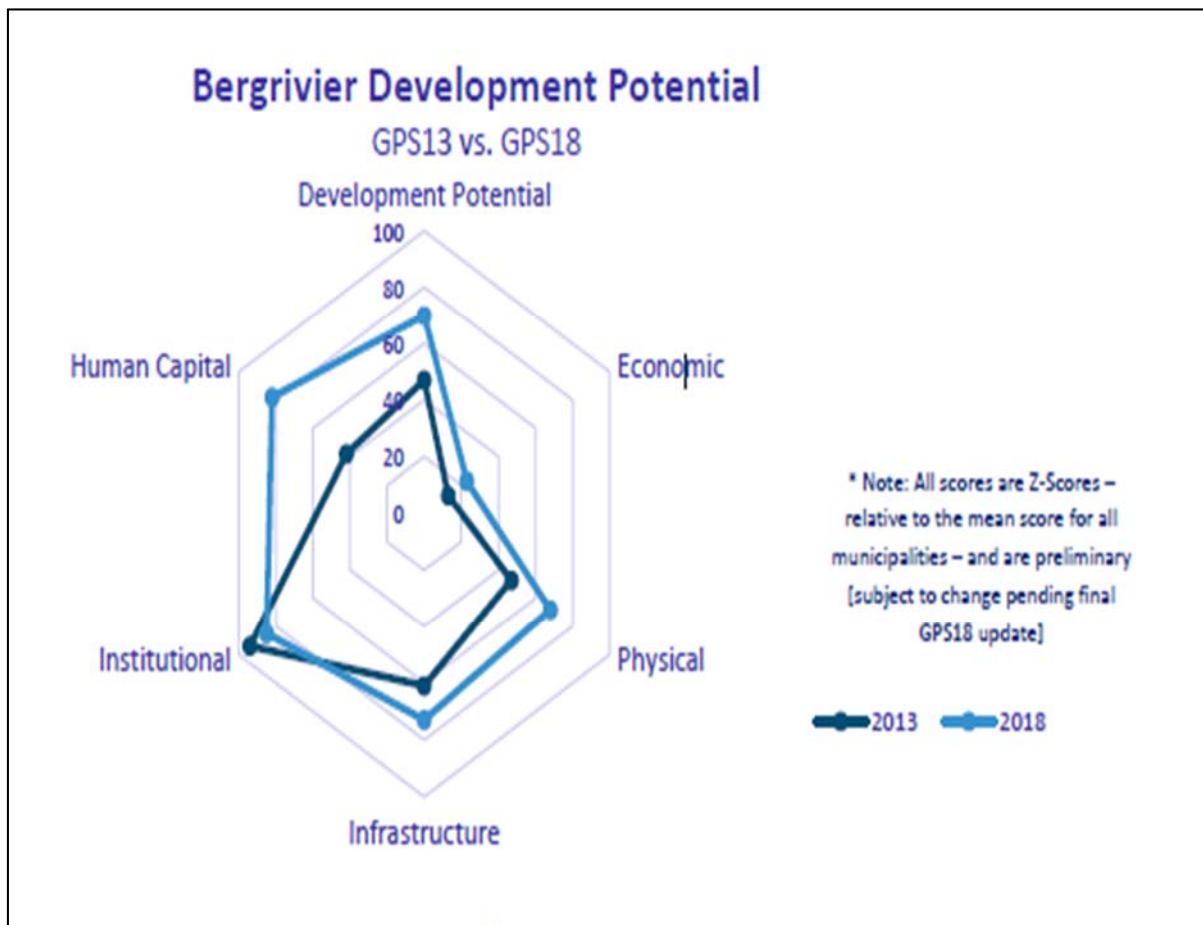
Bergrivier Development Potential

GPS13 vs. GPS18

Development Potential

100
80
60
40
20
0

Economic

Physical

Infrastructure

Institutional

Human Capital

* Note: All scores are Z-Scores – relative to the mean score for all municipalities – and are preliminary [subject to change pending final GPS18 update]

2013 2018